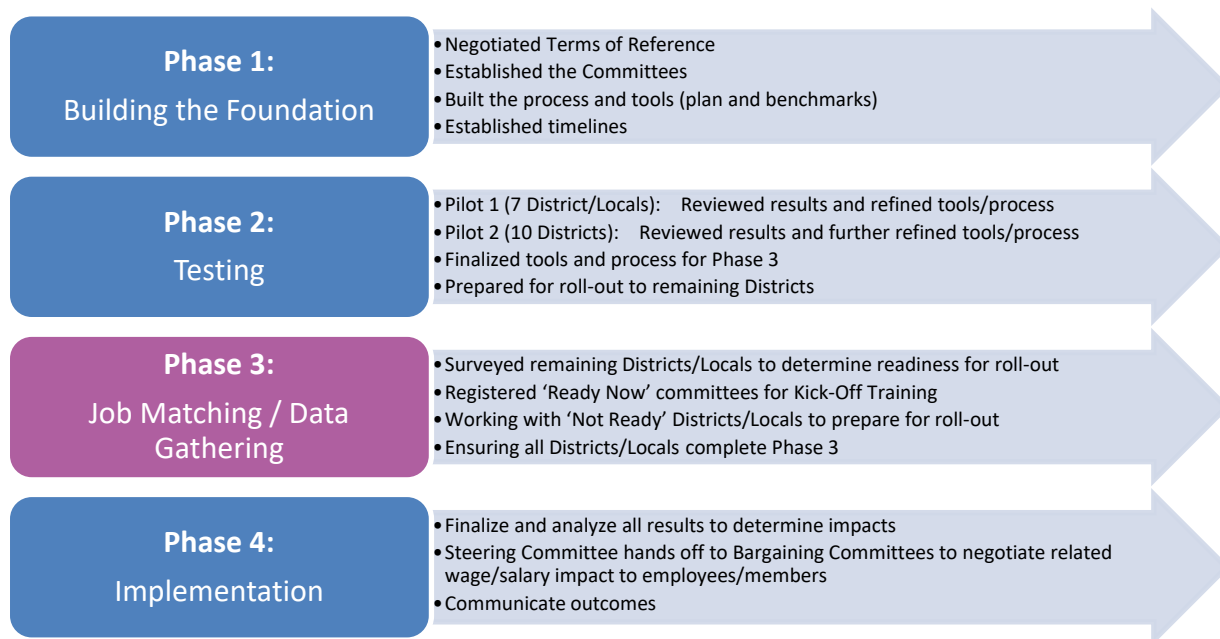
Phase 1:
Building the Foundation

• Negotiated Terms of Reference
• Established the Committees
• Built the process and tools (plan and benchmarks)
• Established timelines

Phase 2:
Testing

• Pilot 1 (7 District/Locals): Reviewed results and refined tools/process
• Pilot 2 (10 Districts): Reviewed results and further refined tools/process
• Finalized tools and process for Phase 3
• Prepared for roll-out to remaining Districts

Phase 3:
Job Matching / Data Gathering

• Surveyed remaining Districts/Locals to determine readiness for roll-out
• Registered 'Ready Now' committees for Kick-Off Training
• Working with 'Not Ready' Districts/Locals to prepare for roll-out
• Ensuring all Districts/Locals complete Phase 3

Phase 4:
Implementation

• Finalize and analyze all results to determine impacts
• Steering Committee hands off to Bargaining Committees to negotiate related wage/salary impact to employees/members
• Communicate outcomes